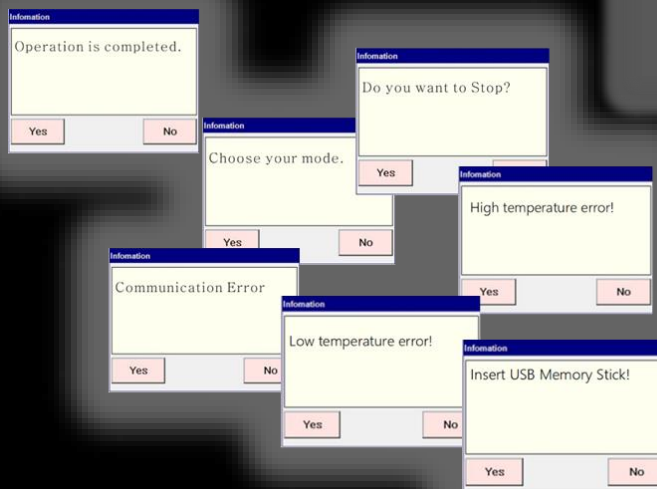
Infomation

Operation is completed.

Yes No

Infomation

Do you want to Stop?

Yes

Infomation

Choose your mode.

Yes No

Infomation

High temperature error!

Yes No

Infomation

Communication Error

Yes No

Infomation

Low temperature error!

Yes No

Infomation

Insert USB Memory Stick!

Yes No